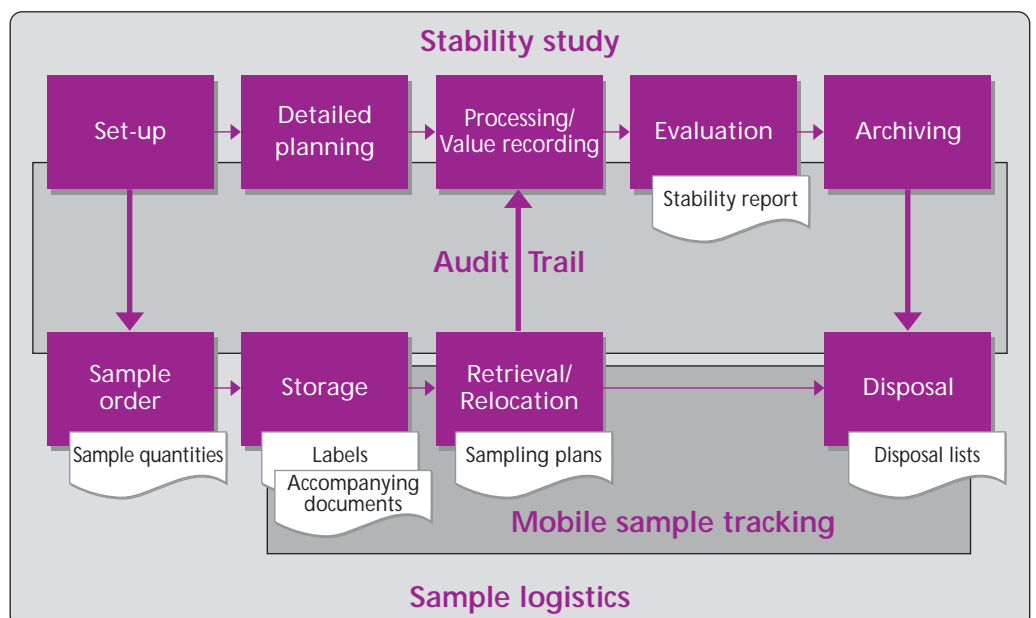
Stability study

Set-up

Detailed planning

Processing/ Value recording

Evaluation

Stability report

Archiving

Audit Trail

Sample order

Sample quantities

Storage

Labels

Accompanying documents

Retrieval/ Relocation

Sampling plans

Disposal

Disposal lists

Mobile sample tracking

Sample logistics